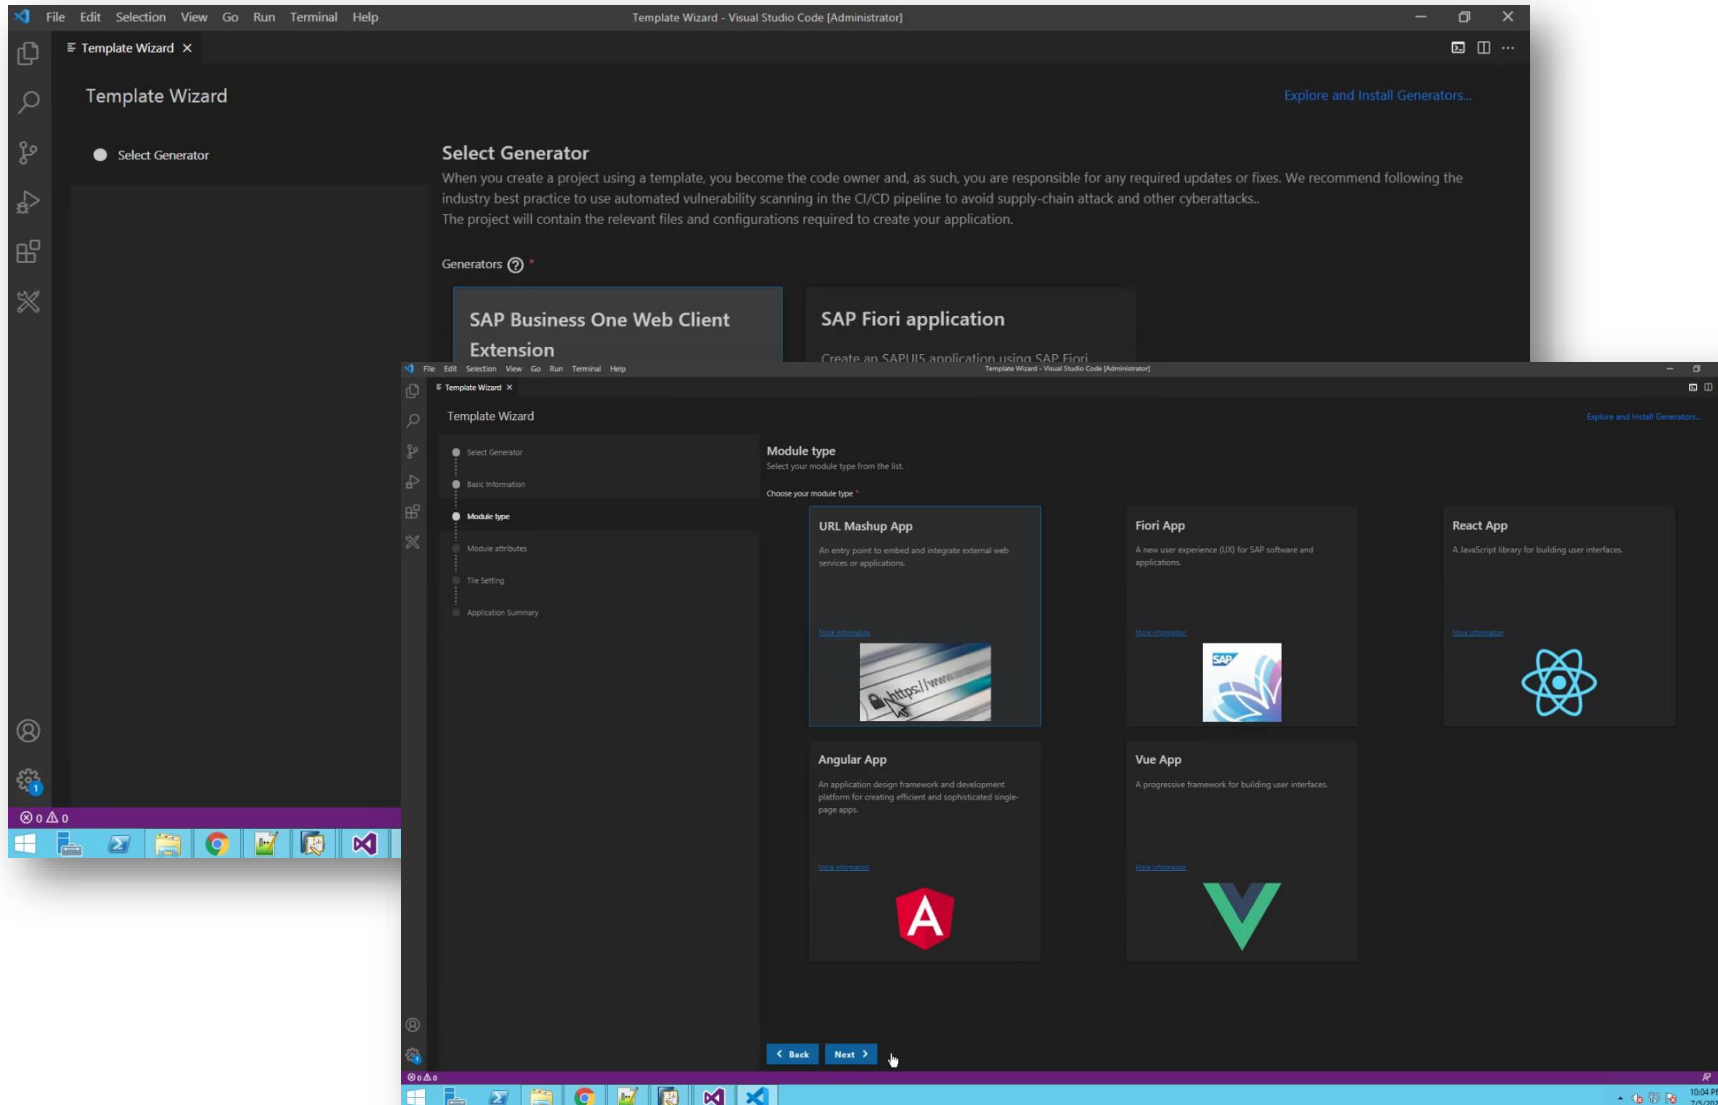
File Edit Selection View Go Run Terminal Help

Template Wizard - Visual Studio Code [Administrator]

Template Wizard ×

Template Wizard

Explore and Install Generators...

Select Generator

Select Generator

When you create a project using a template, you become the code owner and, as such, you are responsible for any required updates or fixes. We recommend following the industry best practice to use automated vulnerability scanning in the CI/CD pipeline to avoid supply-chain attack and other cyberattacks..
The project will contain the relevant files and configurations required to create your application.

Generators *

SAP Business One Web Client Extension

SAP Fiori application

Create an SAPUI5 application using SAP Fiori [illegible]

⊗ 0 ⚠ 0

File Edit Selection View Go Run Terminal Help

Template Wizard - Visual Studio Code [Administrator]

Template Wizard ×

Template Wizard

Explore and Install Generators...

Select Generator

Basic Information

Module type

Module attributes

Tile Setting

Application Summary

Module type

Select your module type from the list.

Choose your module type *

URL Mashup App

An entry point to embed and integrate external web services or applications.

More information

Fiori App

A new user experience (UX) for SAP software and applications.

More information

React App

A JavaScript library for building user interfaces.

More information

Angular App

An application design framework and development platform for creating efficient and sophisticated single-page apps.

More information

Vue App

A progressive framework for building user interfaces.

More information

< Back

Next >

⊗ 0 ⚠ 0

10:04 PM
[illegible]